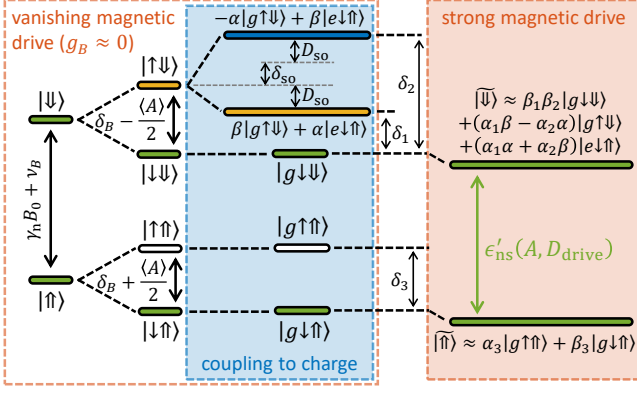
vanishing magnetic drive ($g_B \approx 0$)

$|\Downarrow\rangle$

$\gamma_n B_0 + \nu_B$

$|\Uparrow\rangle$

$|\uparrow\Downarrow\rangle$

$\delta_B - \frac{\langle A \rangle}{2}$

$|\downarrow\Downarrow\rangle$

$|\uparrow\Uparrow\rangle$

$\delta_B + \frac{\langle A \rangle}{2}$

$|\downarrow\Uparrow\rangle$

$-\alpha|g\uparrow\Downarrow\rangle + \beta|e\downarrow\Uparrow\rangle$

$D_{\text{so}}$

$\delta_{\text{so}}$

$D_{\text{so}}$

$\beta|g\uparrow\Downarrow\rangle + \alpha|e\downarrow\Uparrow\rangle$

$|g\downarrow\Downarrow\rangle$

$|g\uparrow\Uparrow\rangle$

$|g\downarrow\Uparrow\rangle$

coupling to charge

$\delta_2$

$\delta_1$

$\delta_3$

strong magnetic drive

$\widetilde{|\Downarrow\rangle} \approx \beta_1\beta_2|g\downarrow\Downarrow\rangle$
$+(\alpha_1\beta - \alpha_2\alpha)|g\uparrow\Downarrow\rangle$
$+(\alpha_1\alpha + \alpha_2\beta)|e\downarrow\Uparrow\rangle$

$\epsilon'_{\text{ns}}(A, D_{\text{drive}})$

$\widetilde{|\Uparrow\rangle} \approx \alpha_3|g\uparrow\Uparrow\rangle + \beta_3|g\downarrow\Uparrow\rangle$